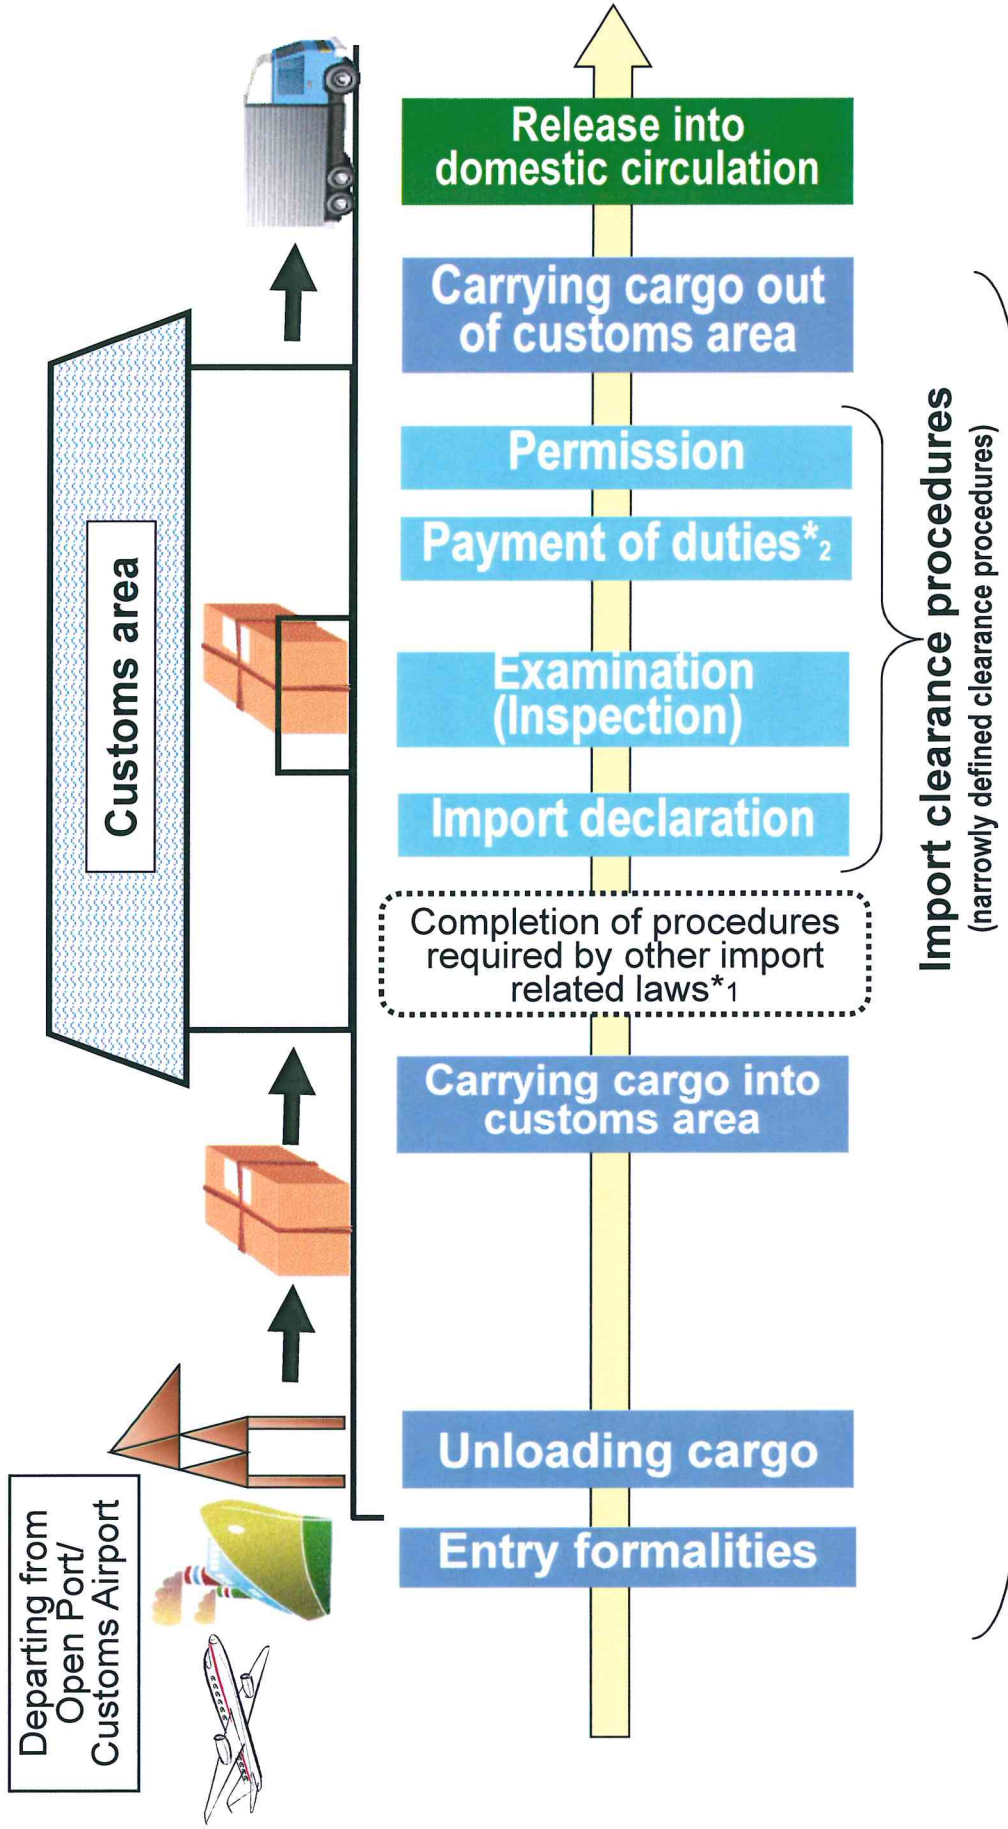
Release into domestic circulation

Carrying cargo out of customs area

Permission

Payment of duties$*_2$

Examination (Inspection)

Import declaration

Completion of procedures required by other import related laws$*_1$

Carrying cargo into customs area

Unloading cargo

Entry formalities

Import clearance procedures
(narrowly defined clearance procedures)

Customs area

Departing from Open Port/ Customs Airport